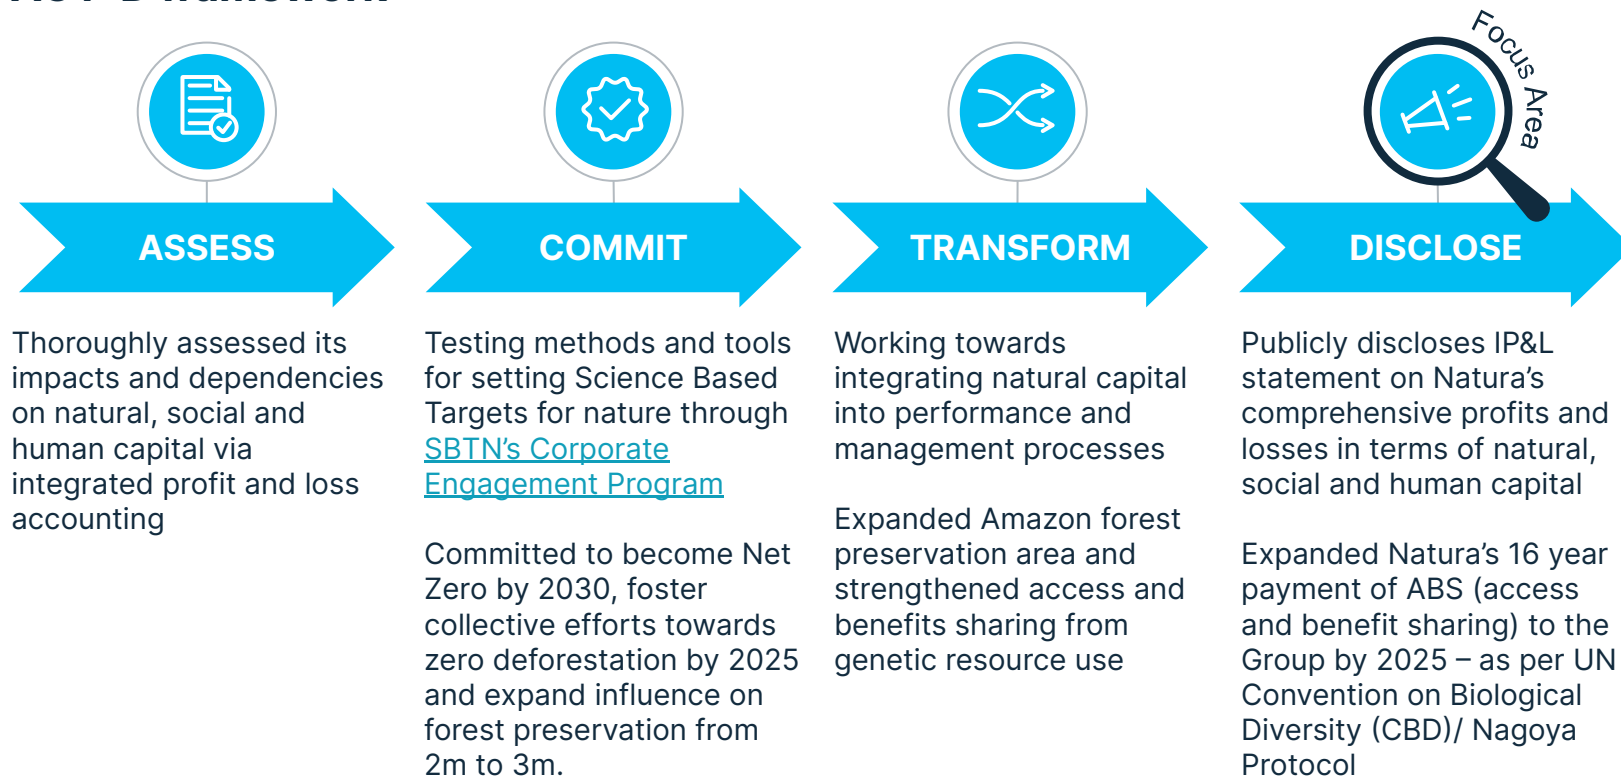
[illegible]

ASSESS

Thoroughly assessed its impacts and dependencies on natural, social and human capital via integrated profit and loss accounting

COMMIT

Testing methods and tools for setting Science Based Targets for nature through SBTN's Corporate Engagement Program

Committed to become Net Zero by 2030, foster collective efforts towards zero deforestation by 2025 and expand influence on forest preservation from 2m to 3m.

TRANSFORM

Working towards integrating natural capital into performance and management processes

Expanded Amazon forest preservation area and strengthened access and benefits sharing from genetic resource use

Focus Area

DISCLOSE

Publicly discloses IP&L statement on Natura's comprehensive profits and losses in terms of natural, social and human capital

Expanded Natura's 16 year payment of ABS (access and benefit sharing) to the Group by 2025 – as per UN Convention on Biological Diversity (CBD)/ Nagoya Protocol